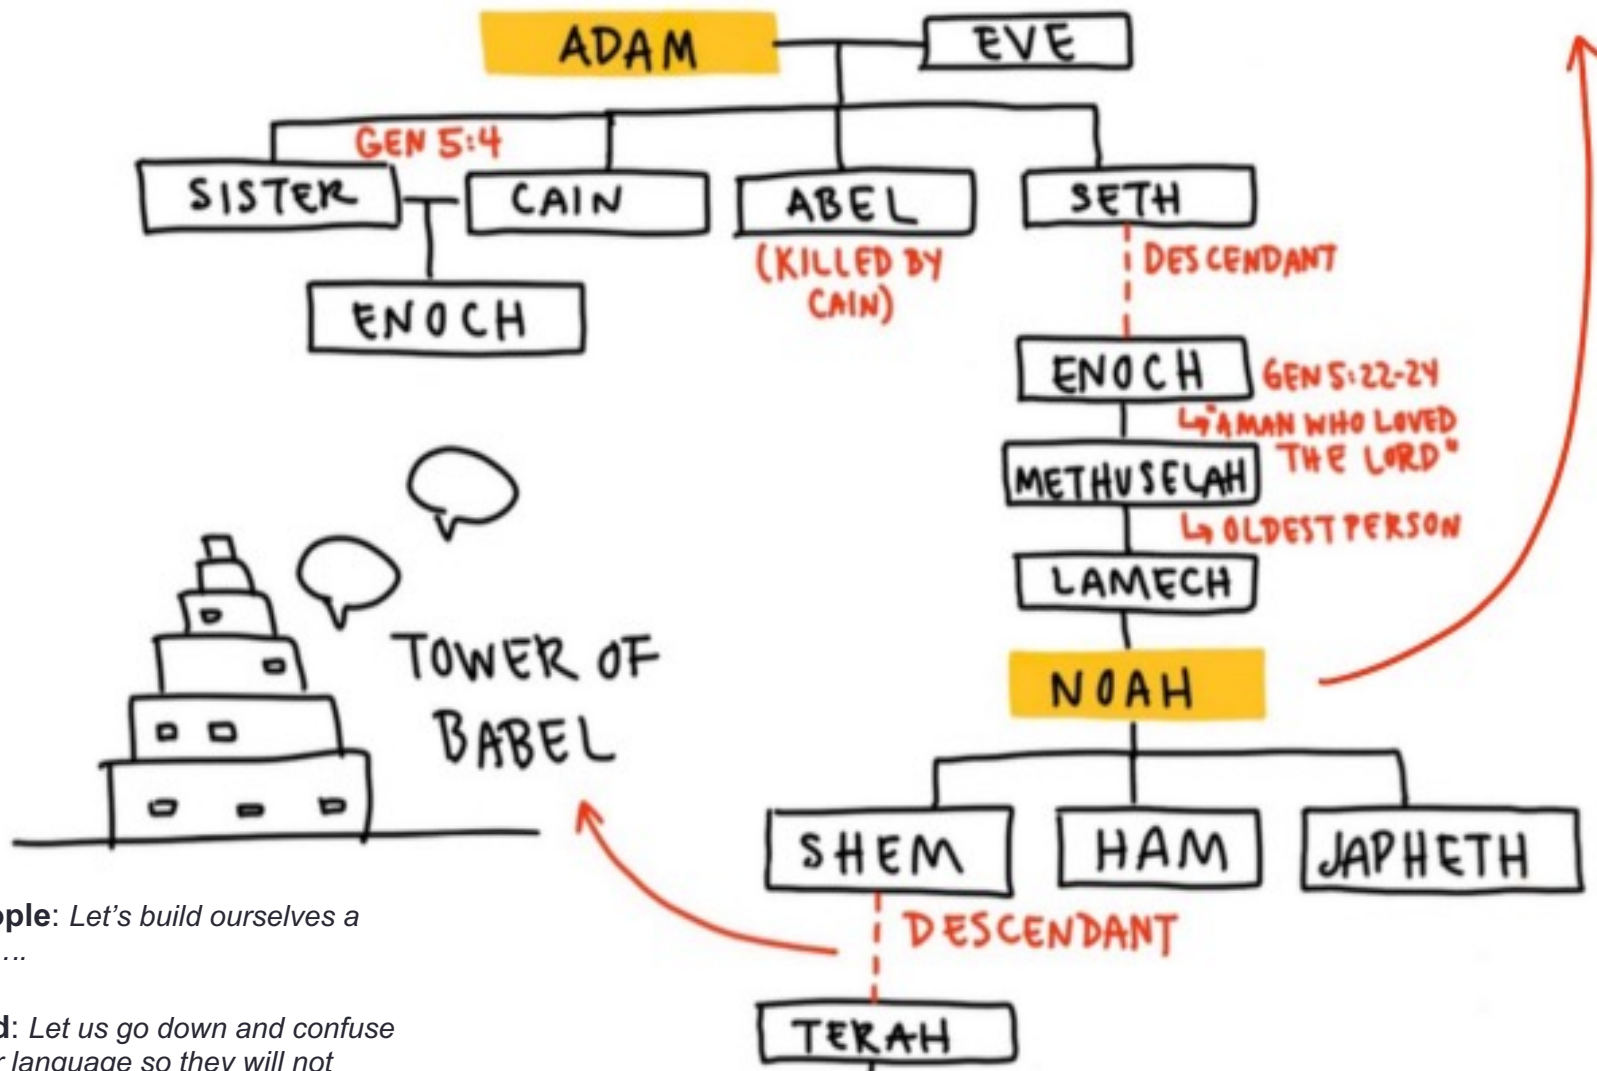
ADAM
EVE
GEN 5:4
SISTER
CAIN
ABEL
(KILLED BY CAIN)
SETH
DESCENDANT
ENOCH
ENOCH
GEN 5:22-24
"A MAN WHO LOVED THE LORD"
METHUSELAH
OLDEST PERSON
LAMECH
NOAH
TOWER OF BABEL
SHEM
HAM
JAPHETH
DESCENDANT
TERAH

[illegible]ople: Let's build ourselves a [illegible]...

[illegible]d: Let us go down and confuse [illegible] language so they will not